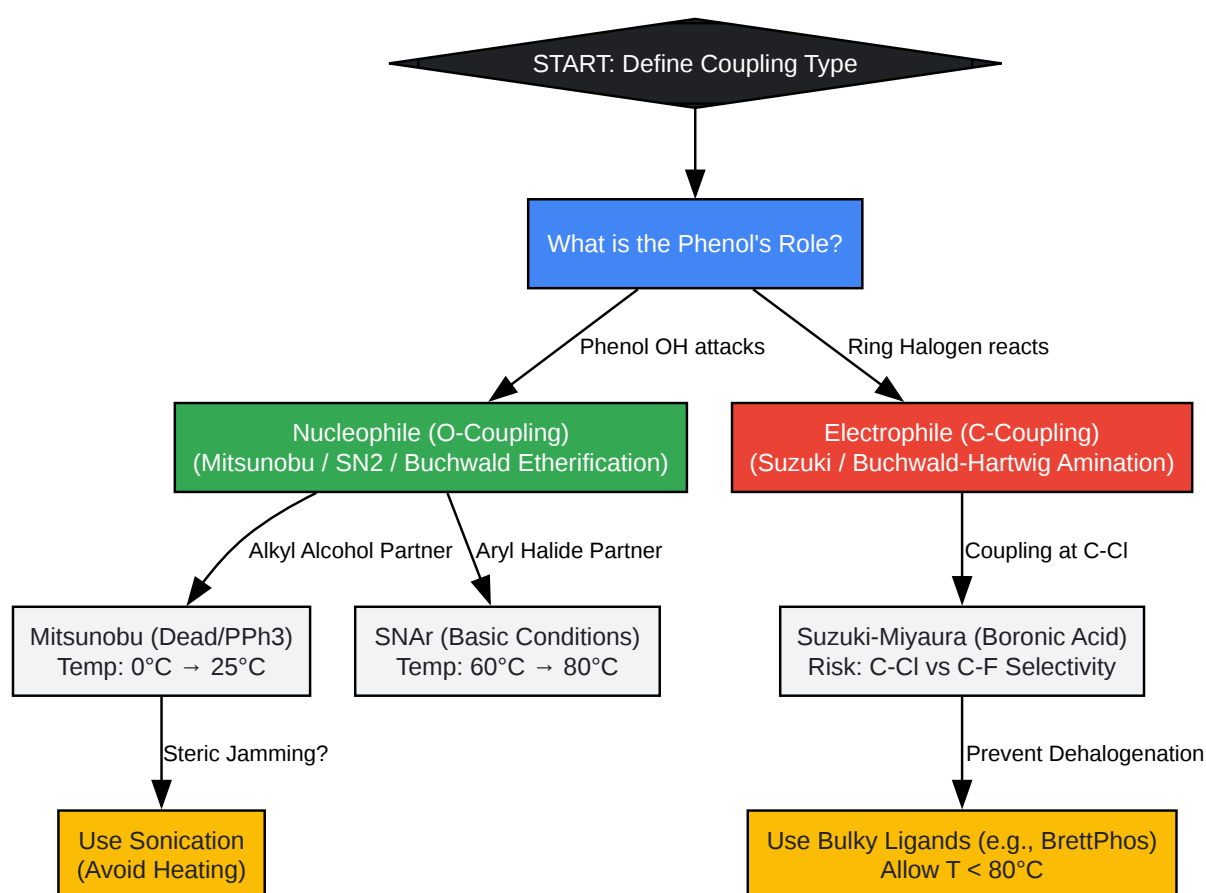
START: Define Coupling Type

What is the Phenol's Role?

Phenol OH attacks

Ring Halogen reacts

Nucleophile (O-Coupling)
(Mitsunobu / SN2 / Buchwald Etherification)

Electrophile (C-Coupling)
(Suzuki / Buchwald-Hartwig Amination)

Alkyl Alcohol Partner

Aryl Halide Partner

Coupling at C-Cl

Mitsunobu (Dead/PPh3)
Temp: 0°C → 25°C

SNAr (Basic Conditions)
Temp: 60°C → 80°C

Suzuki-Miyaura (Boronic Acid)
Risk: C-Cl vs C-F Selectivity

Steric Jamming?

Prevent Dehalogenation

Use Sonication
(Avoid Heating)

Use Bulky Ligands (e.g., BrettPhos)
Allow T < 80°C